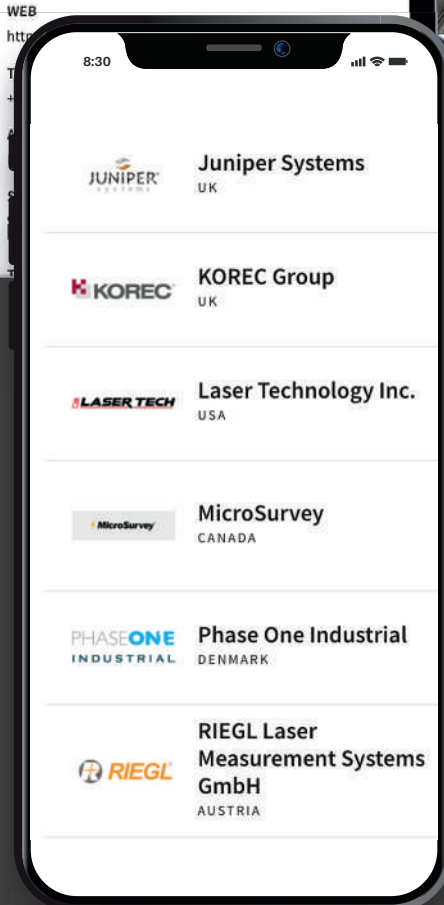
WEB
http

8:30

JUNIPER
systems

Juniper Systems
UK

KOREC

KOREC Group
UK

LASER TECH

Laser Technology Inc.
USA

MicroSurvey

MicroSurvey
CANADA

PHASEONE
INDUSTRIAL

Phase One Industrial
DENMARK

RIEGL

RIEGL Laser Measurement Systems GmbH
AUSTRIA